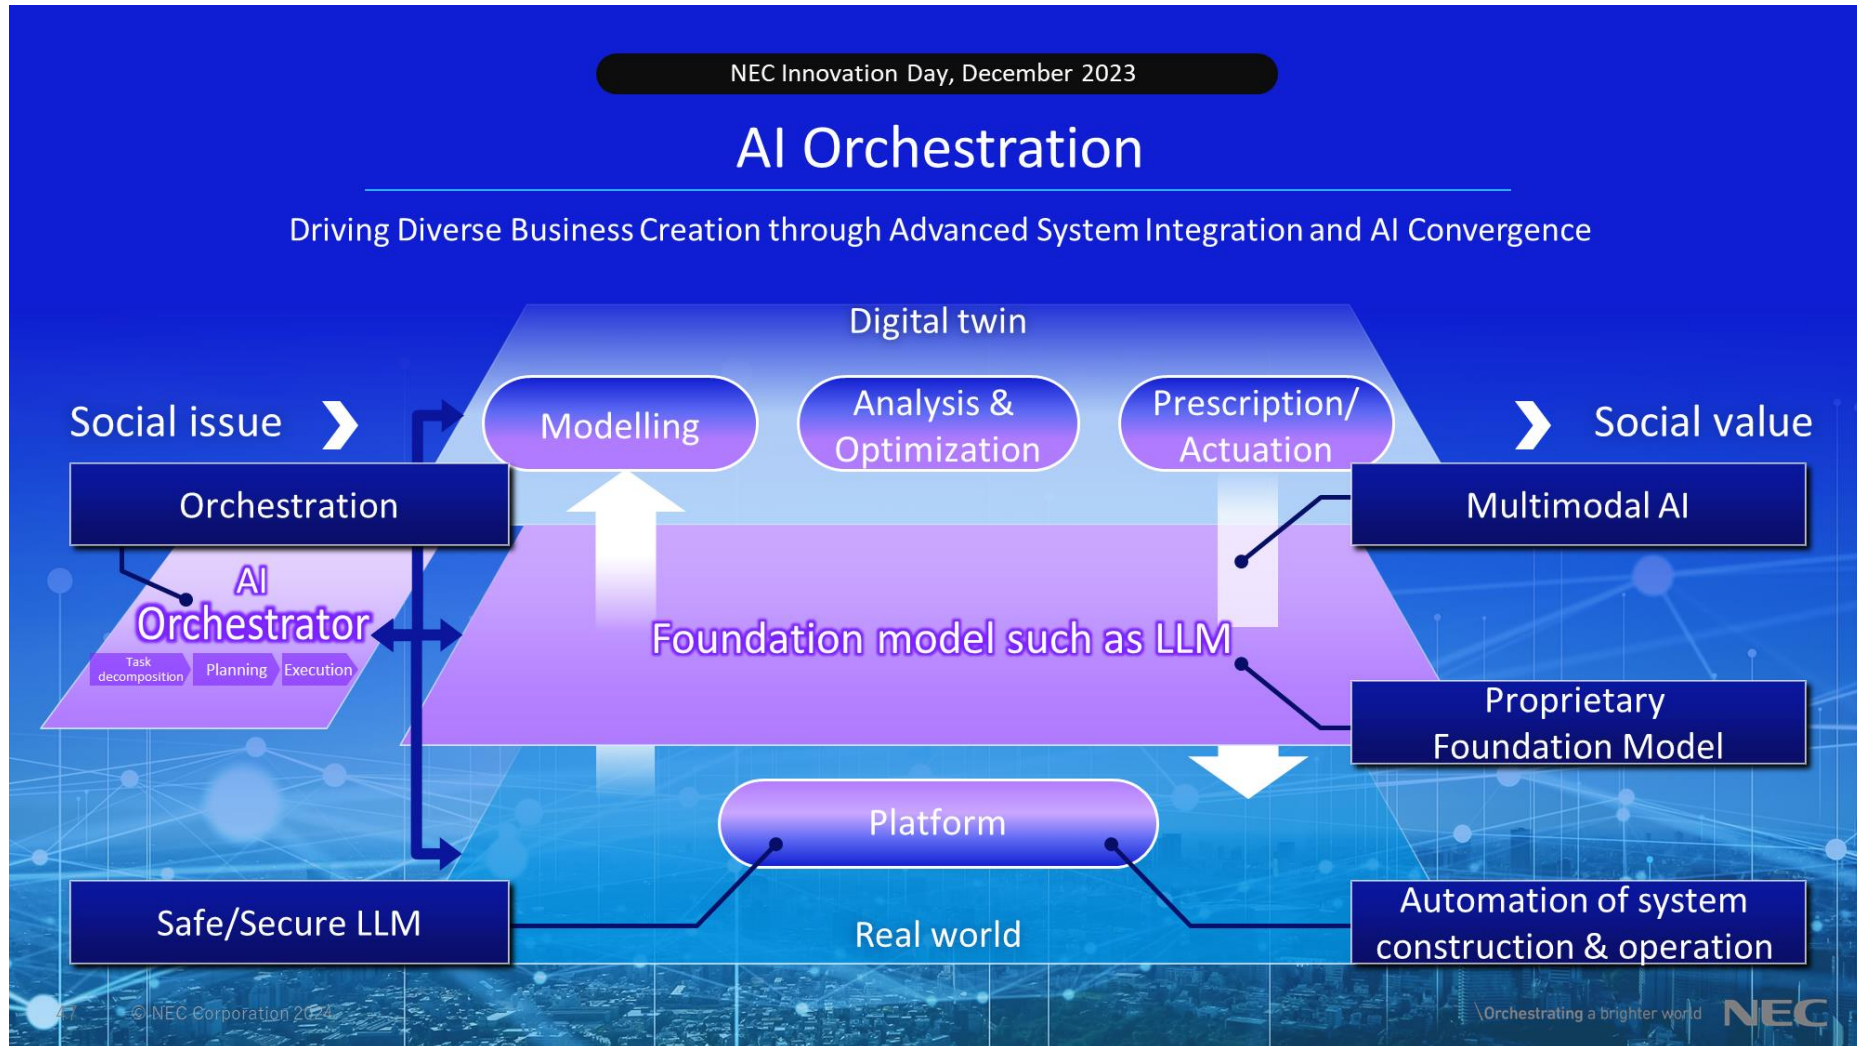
NEC Innovation Day, December 2023

AI Orchestration

Driving Diverse Business Creation through Advanced System Integration and AI Convergence

Digital twin

Social issue

Modelling

Analysis & Optimization

Prescription/ Actuation

Social value

Orchestration

Multimodal AI

AI Orchestrator

Task decomposition

Planning

Execution

Foundation model such as LLM

Proprietary Foundation Model

Platform

Safe/Secure LLM

Real world

Automation of system construction & operation

47

© NEC Corporation 2024

\Orchestrating a brighter world

NEC